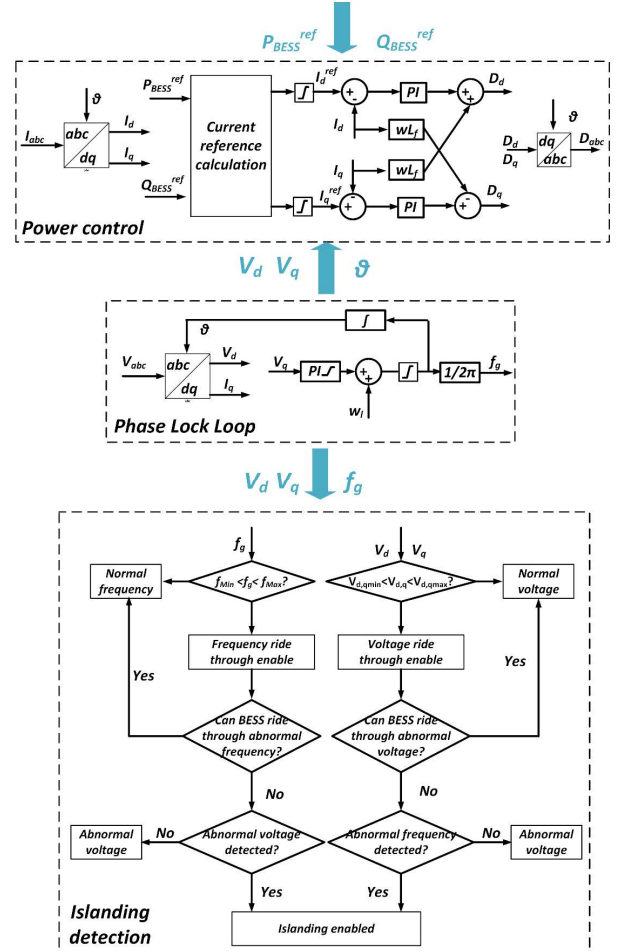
$P_{BESS}^{ref}$ $Q_{BESS}^{ref}$

$\vartheta$
$I_{abc}$
abc
dq
$I_d$
$I_q$
$P_{BESS}^{ref}$
$Q_{BESS}^{ref}$
Current reference calculation
$\int$
$I_d^{ref}$
+
-
PI
+
+
$D_d$
$I_d$
$wL_f$
$I_q$
$wL_f$
$\int$
$I_q^{ref}$
+
-
PI
+
-
$D_q$
$\vartheta$
$D_d$
$D_q$
dq
abc
$D_{abc}$
Power control

$V_d$ $V_q$ $\vartheta$

$\int$
$\vartheta$
$V_{abc}$
abc
dq
$V_d$
$I_q$
$V_q$
$PI\int$
+
+
$\int$
$1/2\pi$
$f_g$
$w_l$
Phase Lock Loop

$V_d$ $V_q$ $f_g$

$f_g$
$V_d$ $V_q$
Normal frequency
$f_{Min} < f_g < f_{Max}$?
$V_{d,qmin} < V_{d,q} < V_{d,qmax}$?
Normal voltage
Frequency ride through enable
Voltage ride through enable
Yes
Yes
Can BESS ride through abnormal frequency?
Can BESS ride through abnormal voltage?
No
No
Abnormal voltage
No
Abnormal voltage detected?
Abnormal frequency detected?
No
Abnormal voltage
Yes
Yes
Islanding detection
Islanding enabled